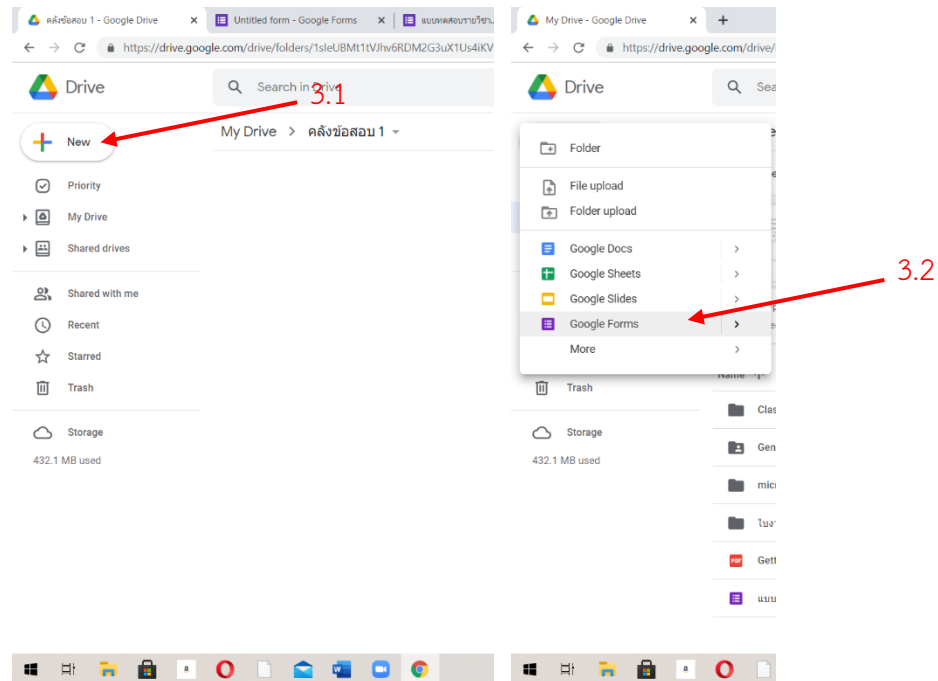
คลังข้อสอบ 1 - Google Drive
Untitled form - Google Forms
แบบทดสอบรายวิชา...
https://drive.google.com/drive/folders/1sleUBMt1tVJhv6RDM2G3uX1Us4iKV

Drive
Search in Drive
3.1
New
My Drive > คลังข้อสอบ 1
Priority
My Drive
Shared drives
Shared with me
Recent
Starred
Trash
Storage
432.1 MB used

My Drive - Google Drive
https://drive.google.com/drive/
Drive
Sea
Folder
File upload
Folder upload
Google Docs
Google Sheets
Google Slides
Google Forms
More
3.2
Trash
Storage
432.1 MB used
Name
Clas
Gen
mic
ใบง
Gett
แบบ